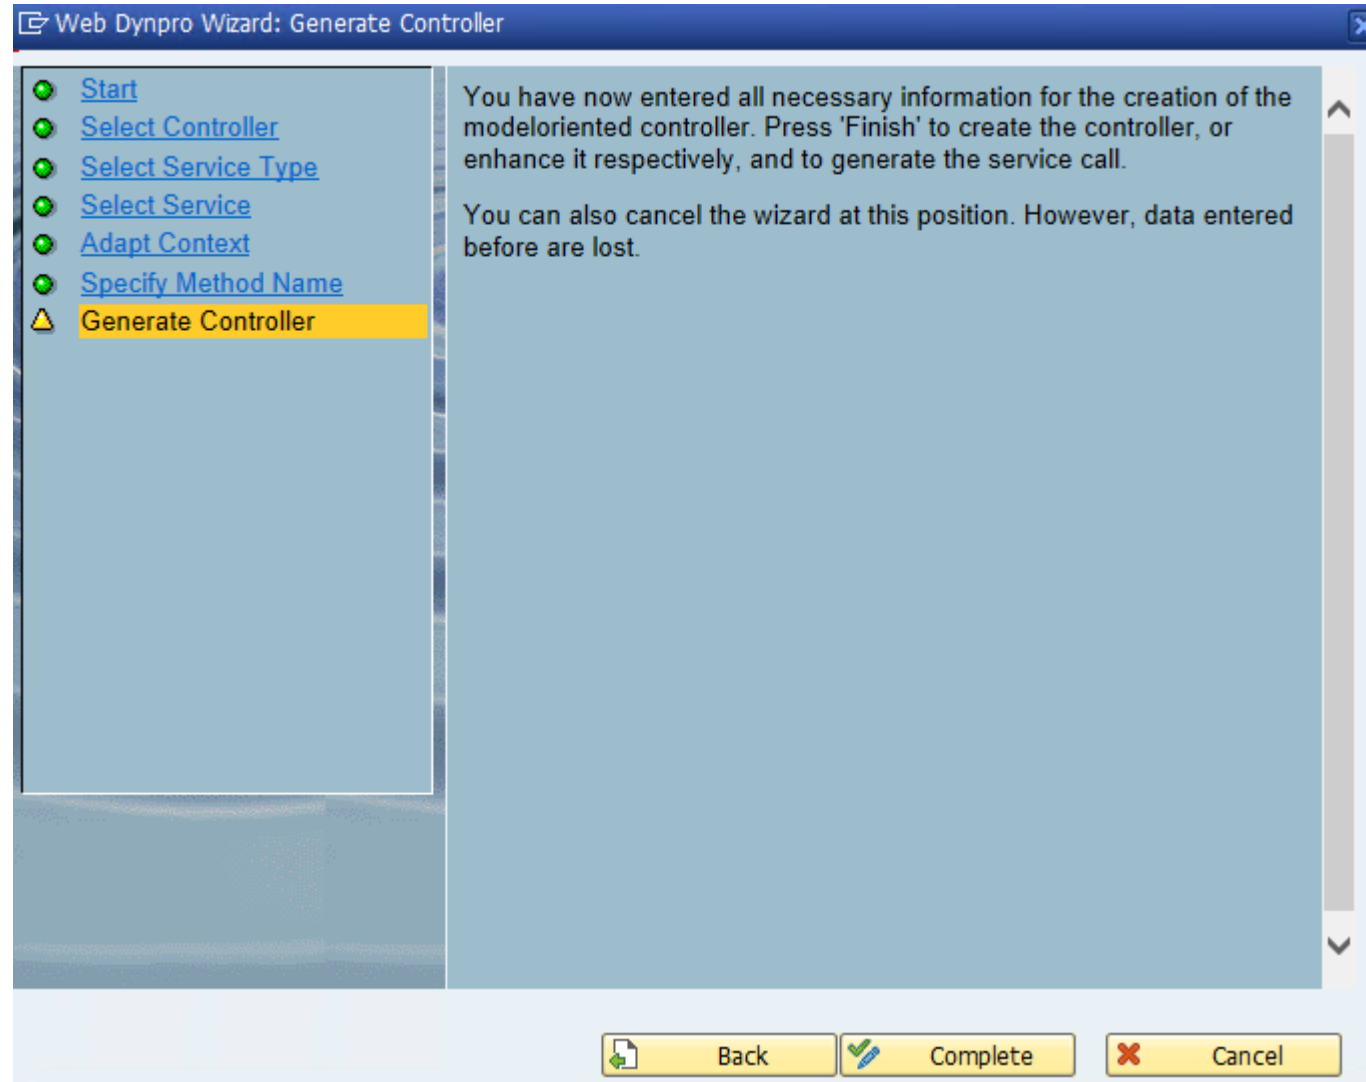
Web Dynpro Wizard: Generate Controller

Start
Select Controller
Select Service Type
Select Service
Adapt Context
Specify Method Name
Generate Controller

You have now entered all necessary information for the creation of the modeloriented controller. Press 'Finish' to create the controller, or enhance it respectively, and to generate the service call.

You can also cancel the wizard at this position. However, data entered before are lost.

Back
Complete
Cancel